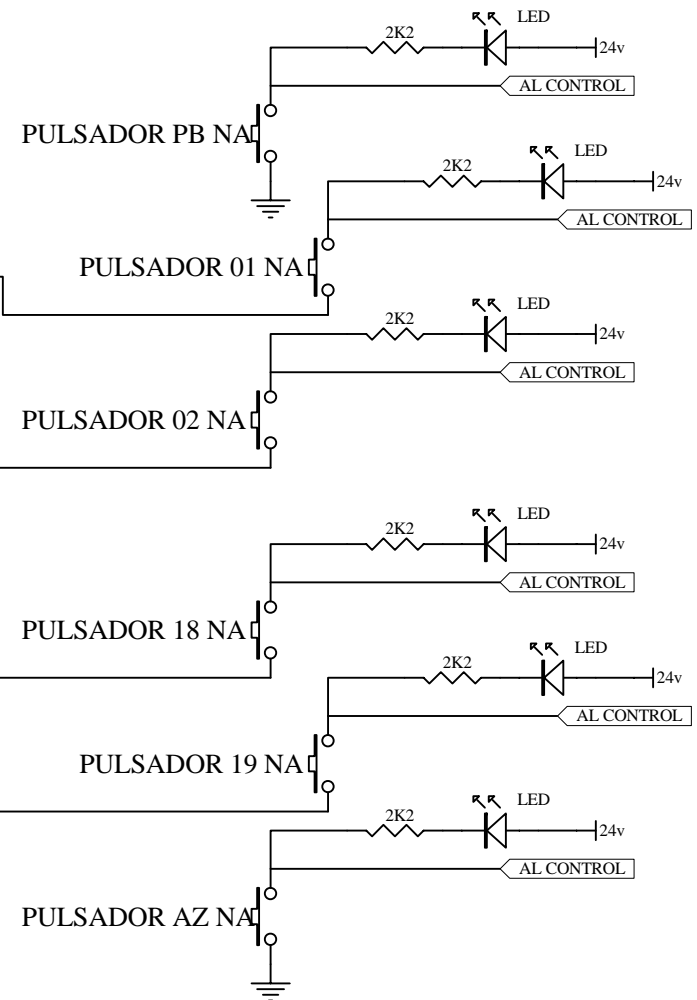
2K2
LED
24v
AL CONTROL
PULSADOR PB NA

2K2
LED
24v
AL CONTROL
PULSADOR 01 NA

2K2
LED
24v
AL CONTROL
PULSADOR 02 NA

2K2
LED
24v
AL CONTROL
PULSADOR 18 NA

2K2
LED
24v
AL CONTROL
PULSADOR 19 NA

2K2
LED
24v
AL CONTROL
PULSADOR AZ NA